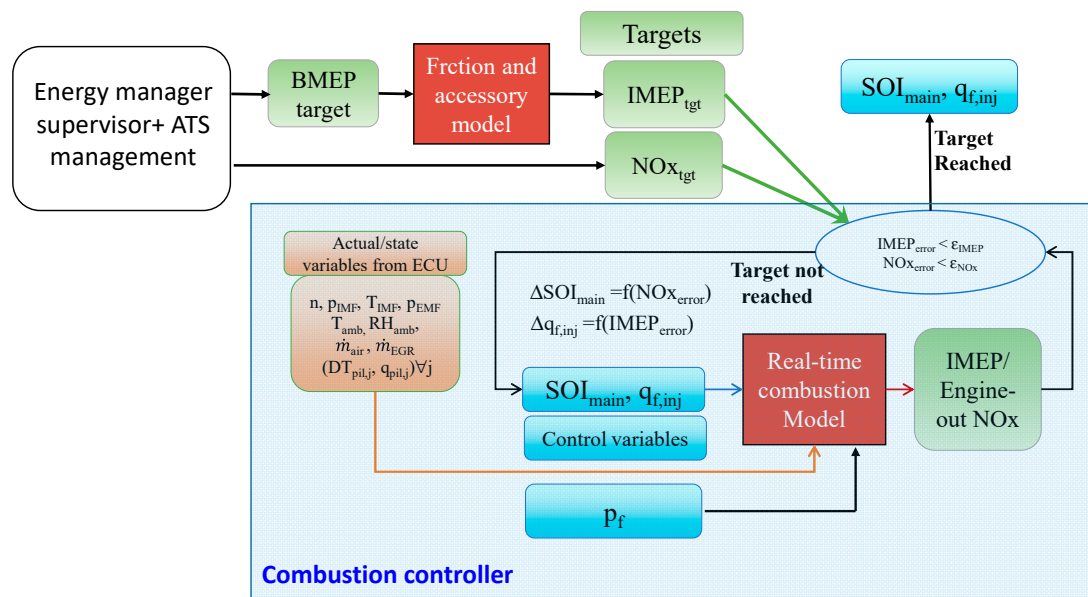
Energy manager supervisor+ ATS management

BMEP target

Frction and accessory model

Targets

$IMEP_{tgt}$

$NOx_{tgt}$

$SOI_{main}$, $q_{f,inj}$

Target Reached

$IMEP_{error} < \varepsilon_{IMEP}$
$NOx_{error} < \varepsilon_{NOx}$

Target not reached

Actual/state variables from ECU

n, $p_{IMF}$, $T_{IMF}$, $p_{EMF}$
$T_{amb}$, $RH_{amb}$,
$\dot{m}_{air}$, $\dot{m}_{EGR}$
$(DT_{pil,j}, q_{pil,j})\forall j$

$\Delta SOI_{main} = f(NOx_{error})$
$\Delta q_{f,inj} = f(IMEP_{error})$

$SOI_{main}$, $q_{f,inj}$

Control variables

Real-time combustion Model

IMEP/ Engine-out NOx

$p_f$

Combustion controller